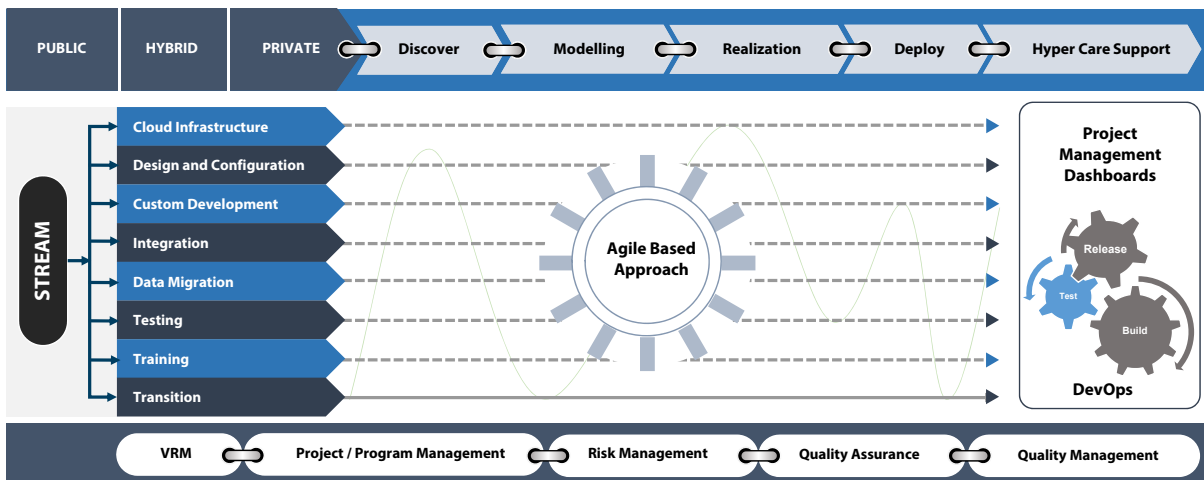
PUBLIC

HYBRID

PRIVATE

Discover

Modelling

Realization

Deploy

Hyper Care Support

STREAM

Cloud Infrastructure

Design and Configuration

Custom Development

Integration

Data Migration

Testing

Training

Transition

Agile Based Approach

Project Management Dashboards

Release

Test

Build

DevOps

VRM

Project / Program Management

Risk Management

Quality Assurance

Quality Management